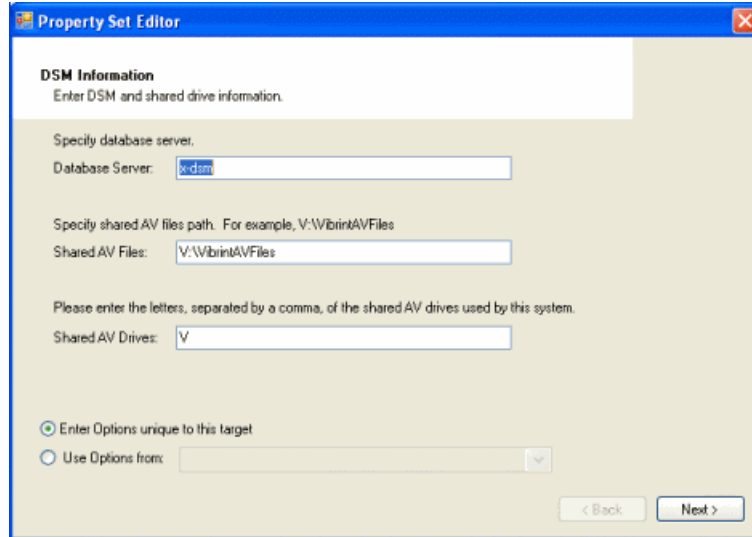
Property Set Editor

DSM Information
Enter DSM and shared drive information.

Specify database server.
Database Server: x-dsm

Specify shared AV files path. For example, V:\VibrintAVFiles
Shared AV Files: V:\VibrintAVFiles

Please enter the letters, separated by a comma, of the shared AV drives used by this system.
Shared AV Drives: V

Enter Options unique to this target
Use Options from:

< Back
Next >